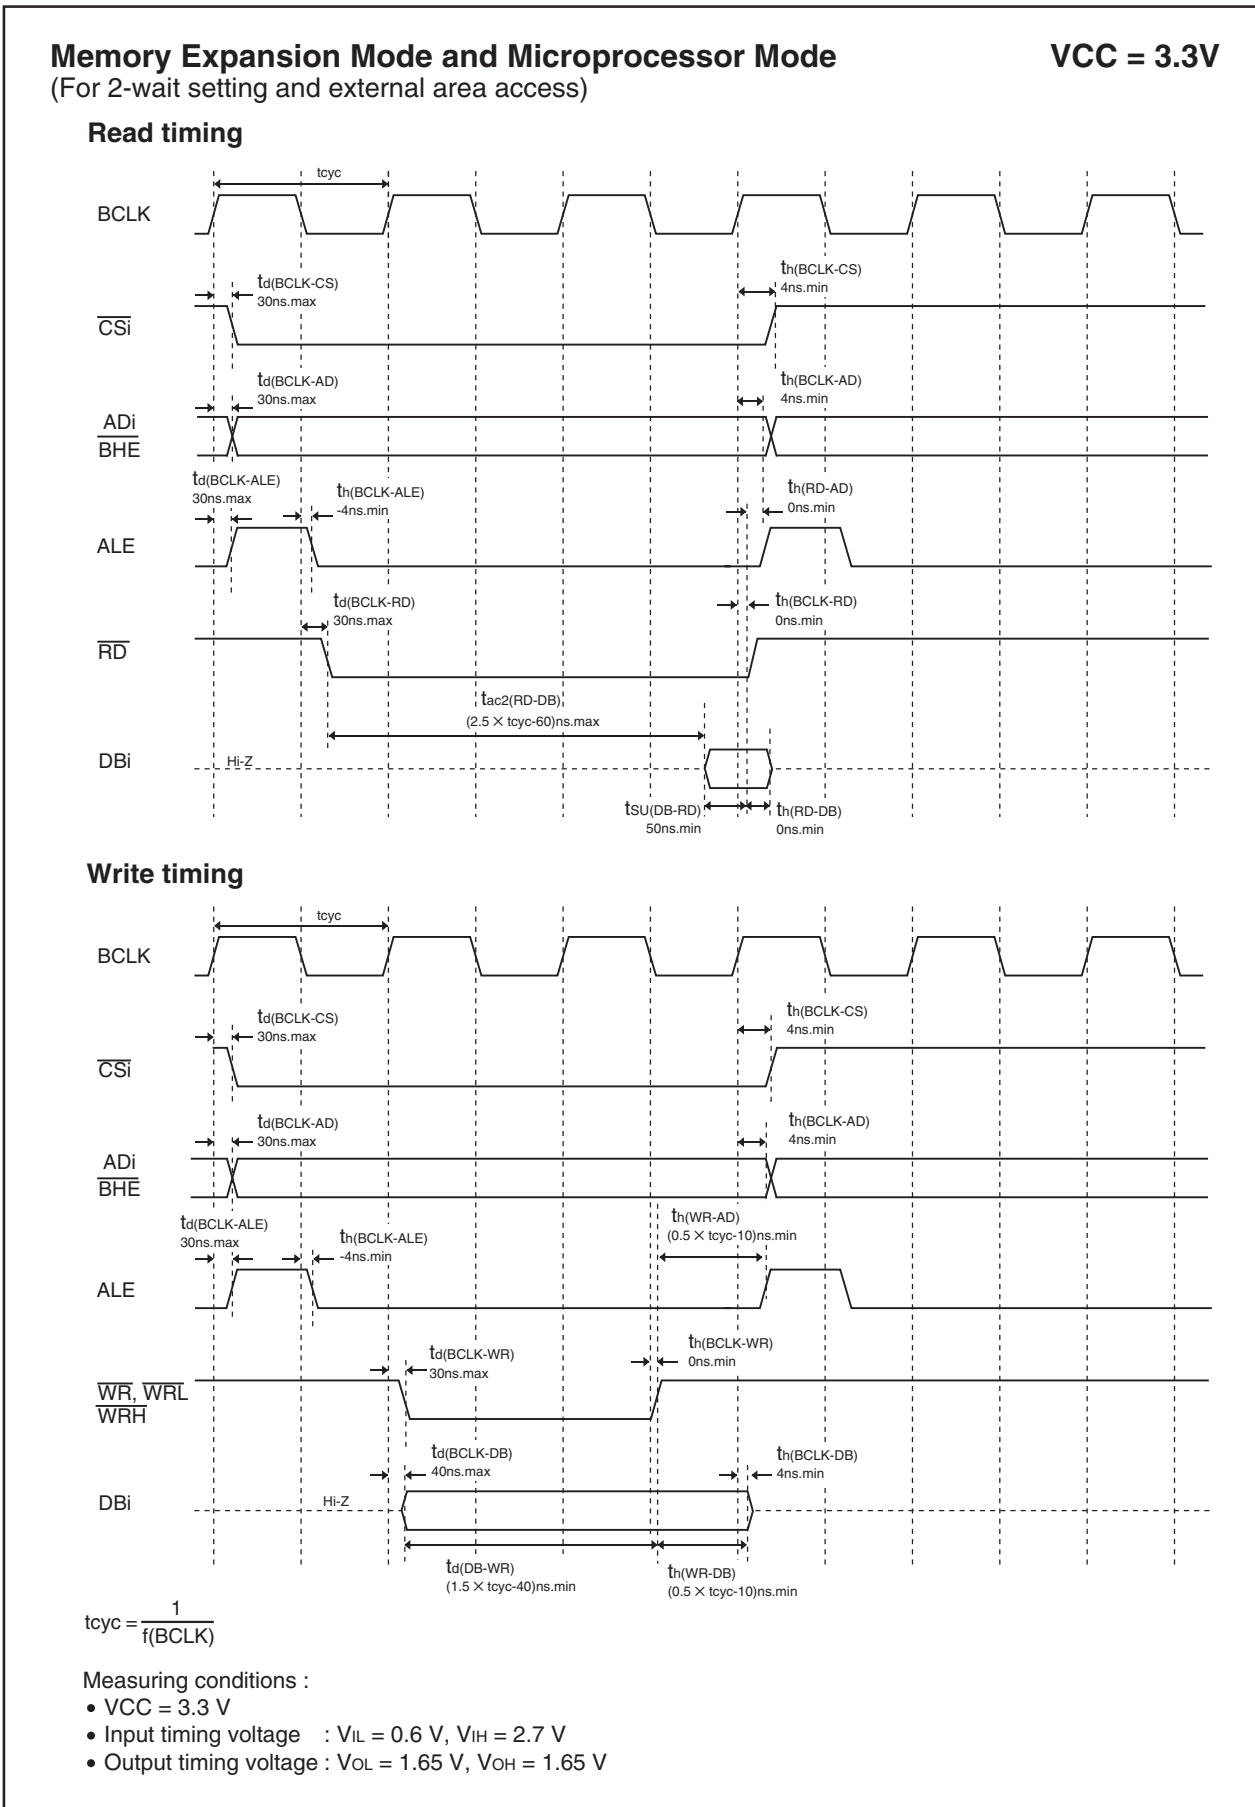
**Memory Expansion Mode and Microprocessor Mode** **VCC = 3.3V**
(For 2-wait setting and external area access)

**Read timing**

tcyc

BCLK

$t_{d(BCLK-CS)}$
30ns.max

$t_{h(BCLK-CS)}$
4ns.min

$\overline{CSi}$

$t_{d(BCLK-AD)}$
30ns.max

$t_{h(BCLK-AD)}$
4ns.min

ADi
$\overline{BHE}$

$t_{d(BCLK-ALE)}$
30ns.max

$t_{h(BCLK-ALE)}$
-4ns.min

$t_{h(RD-AD)}$
0ns.min

ALE

$t_{d(BCLK-RD)}$
30ns.max

$t_{h(BCLK-RD)}$
0ns.min

$\overline{RD}$

$t_{ac2(RD-DB)}$
(2.5 × tcyc-60)ns.max

DBi

Hi-Z

$t_{SU(DB-RD)}$
50ns.min

$t_{h(RD-DB)}$
0ns.min

**Write timing**

tcyc

BCLK

$t_{d(BCLK-CS)}$
30ns.max

$t_{h(BCLK-CS)}$
4ns.min

$\overline{CSi}$

$t_{d(BCLK-AD)}$
30ns.max

$t_{h(BCLK-AD)}$
4ns.min

ADi
$\overline{BHE}$

$t_{d(BCLK-ALE)}$
30ns.max

$t_{h(BCLK-ALE)}$
-4ns.min

$t_{h(WR-AD)}$
(0.5 × tcyc-10)ns.min

ALE

$t_{d(BCLK-WR)}$
30ns.max

$t_{h(BCLK-WR)}$
0ns.min

$\overline{WR}$, $\overline{WRL}$
$\overline{WRH}$

$t_{d(BCLK-DB)}$
40ns.max

$t_{h(BCLK-DB)}$
4ns.min

DBi

Hi-Z

$t_{d(DB-WR)}$
(1.5 × tcyc-40)ns.min

$t_{h(WR-DB)}$
(0.5 × tcyc-10)ns.min

$tcyc = \frac{1}{f(BCLK)}$

Measuring conditions :
• VCC = 3.3 V
• Input timing voltage : $V_{IL}$ = 0.6 V, $V_{IH}$ = 2.7 V
• Output timing voltage : $V_{OL}$ = 1.65 V, $V_{OH}$ = 1.65 V